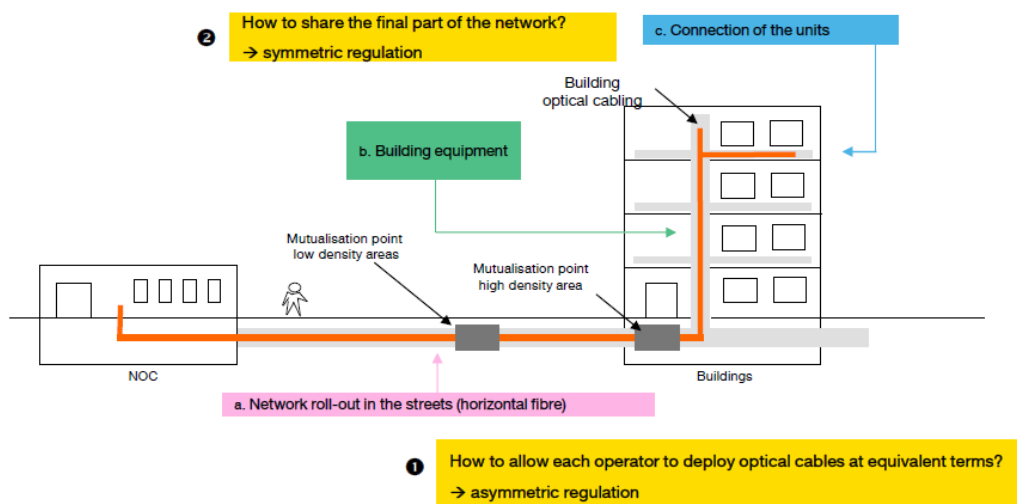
❷ How to share the final part of the network?
→ symmetric regulation

c. Connection of the units

Building optical cabling

b. Building equipment

Mutualisation point low density areas

Mutualisation point high density area

NOC

Buildings

a. Network roll-out in the streets (horizontal fibre)

❶ How to allow each operator to deploy optical cables at equivalent terms?
→ asymmetric regulation